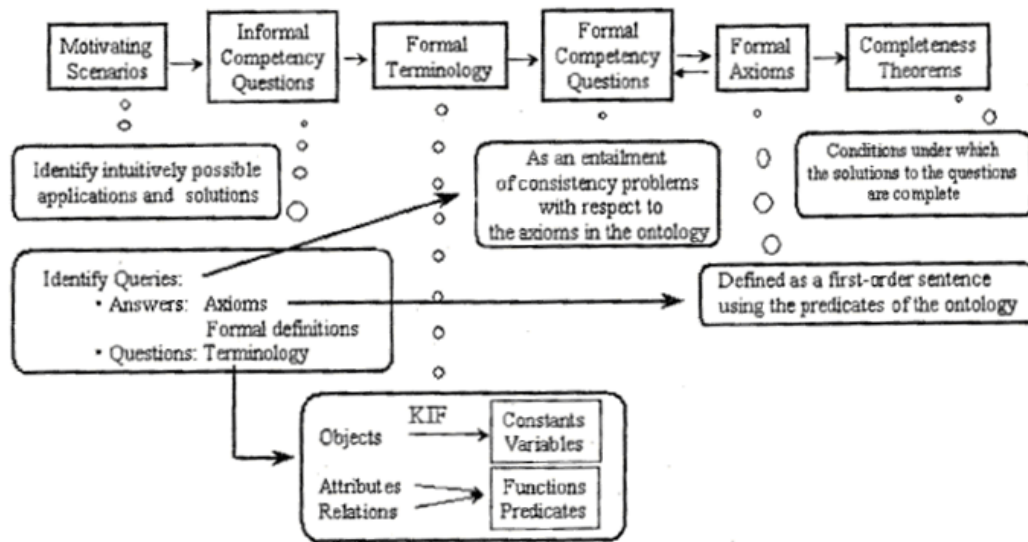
Motivating Scenarios

Informal Competency Questions

Formal Terminology

Formal Competency Questions

Formal Axioms

Completeness Theorems

Identify intuitively possible applications and solutions

As an entailment of consistency problems with respect to the axioms in the ontology

Conditions under which the solutions to the questions are complete

Identify Queries:
• Answers: Axioms
Formal definitions
• Questions: Terminology

Defined as a first-order sentence using the predicates of the ontology

Objects

KIF

Constants
Variables

Attributes
Relations

Functions
Predicates